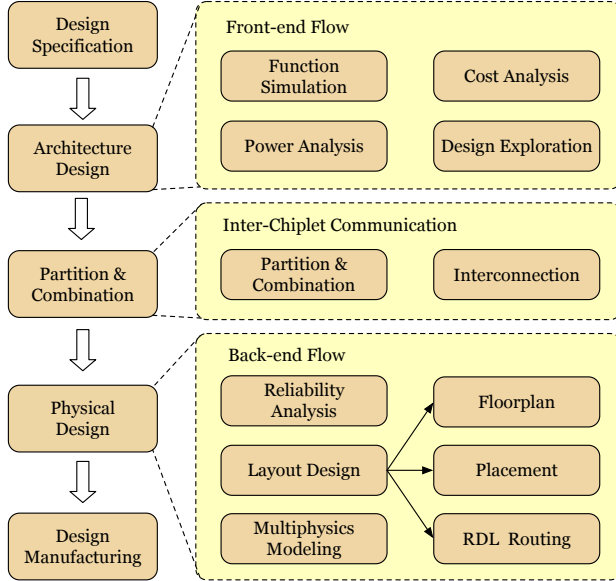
Design Specification

Architecture Design

Partition & Combination

Physical Design

Design Manufacturing

Front-end Flow

Function Simulation

Cost Analysis

Power Analysis

Design Exploration

Inter-Chiplet Communication

Partition & Combination

Interconnection

Back-end Flow

Reliability Analysis

Floorplan

Layout Design

Placement

Multiphysics Modeling

RDL Routing